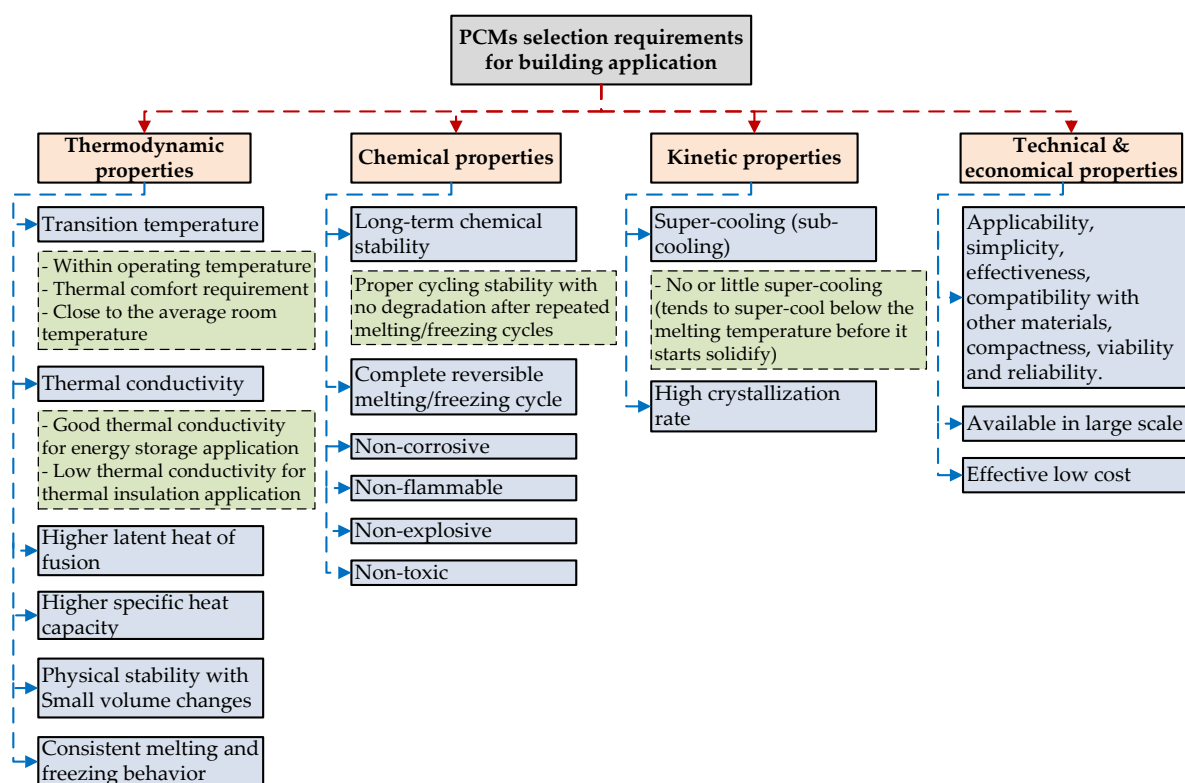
PCMs selection requirements for building application

Thermodynamic properties

Transition temperature

- Within operating temperature
- Thermal comfort requirement
- Close to the average room temperature

Thermal conductivity

- Good thermal conductivity for energy storage application
- Low thermal conductivity for thermal insulation application

Higher latent heat of fusion

Higher specific heat capacity

Physical stability with Small volume changes

Consistent melting and freezing behavior

Chemical properties

Long-term chemical stability

Proper cycling stability with no degradation after repeated melting/freezing cycles

Complete reversible melting/freezing cycle

Non-corrosive

Non-flammable

Non-explosive

Non-toxic

Kinetic properties

Super-cooling (sub-cooling)

- No or little super-cooling (tends to super-cool below the melting temperature before it starts solidify)

High crystallization rate

Technical & economical properties

Applicability, simplicity, effectiveness, compatibility with other materials, compactness, viability and reliability.

Available in large scale

Effective low cost